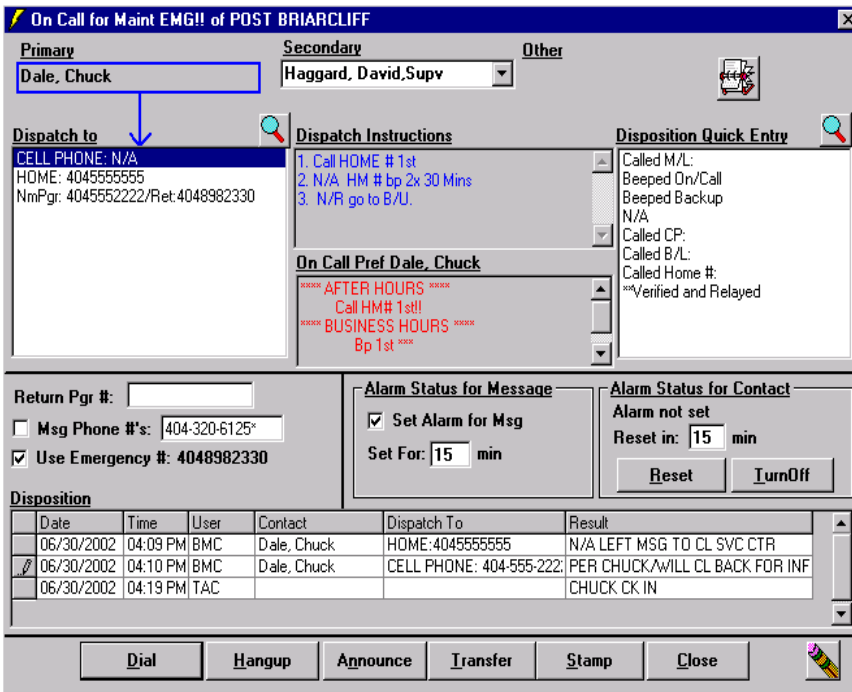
On Call for Maint EMG!! of POST BRIARCLIFF

Primary
Dale, Chuck

Secondary
Haggard, David,Supv

Other

Dispatch to
CELL PHONE: N/A
HOME: 4045555555
NmPgr: 4045552222/Ret:4048982330

Dispatch Instructions
1. Call HOME # 1st
2. N/A HM # bp 2x 30 Mins
3. N/R go to B/U.

On Call Pref Dale, Chuck
**** AFTER HOURS ****
Call HM# 1st!!
**** BUSINESS HOURS ****
Bp 1st ***

Disposition Quick Entry
Called M/L:
Beeped On/Call
Beeped Backup
N/A
Called CP:
Called B/L:
Called Home #:
**Verified and Relayed

Return Pgr #:
Msg Phone #'s: 404-320-6125*
Use Emergency #: 4048982330

Alarm Status for Message
Set Alarm for Msg
Set For: 15 min

Alarm Status for Contact
Alarm not set
Reset in: 15 min
Reset
TurnOff

Disposition

| Date | Time | User | Contact | Dispatch To | Result |
|---|---|---|---|---|---|
| 06/30/2002 | 04:09 PM | BMC | Dale, Chuck | HOME:4045555555 | N/A LEFT MSG TO CL SVC CTR |
| 06/30/2002 | 04:10 PM | BMC | Dale, Chuck | CELL PHONE: 404-555-222: | PER CHUCK/WILL CL BACK FOR INF |
| 06/30/2002 | 04:19 PM | TAC | | | CHUCK CK IN |

Dial
Hangup
Announce
Transfer
Stamp
Close